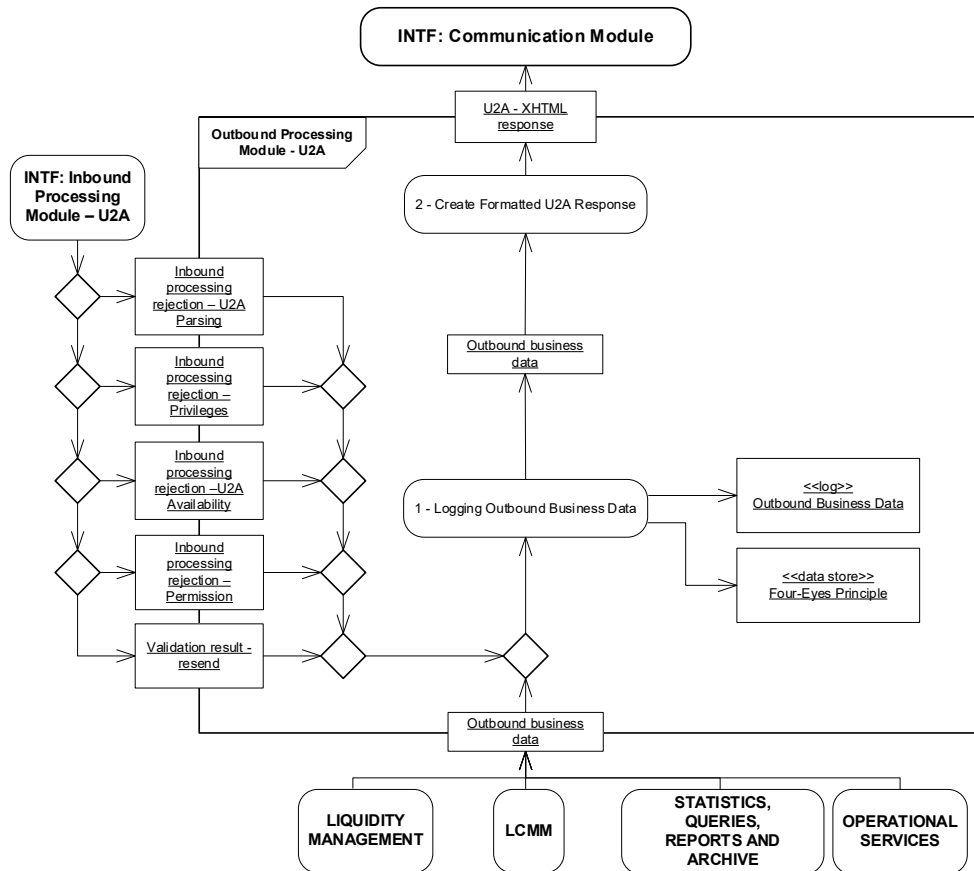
INTF: Communication Module

U2A - XHTML response

Outbound Processing Module - U2A

INTF: Inbound Processing Module – U2A

2 - Create Formatted U2A Response

Inbound processing rejection – U2A Parsing

Inbound processing rejection – Privileges

Inbound processing rejection –U2A Availability

Inbound processing rejection – Permission

Validation result - resend

Outbound business data

1 - Logging Outbound Business Data

<<log>> Outbound Business Data

<<data store>> Four-Eyes Principle

Outbound business data

LIQUIDITY MANAGEMENT

LCMM

STATISTICS, QUERIES, REPORTS AND ARCHIVE

OPERATIONAL SERVICES